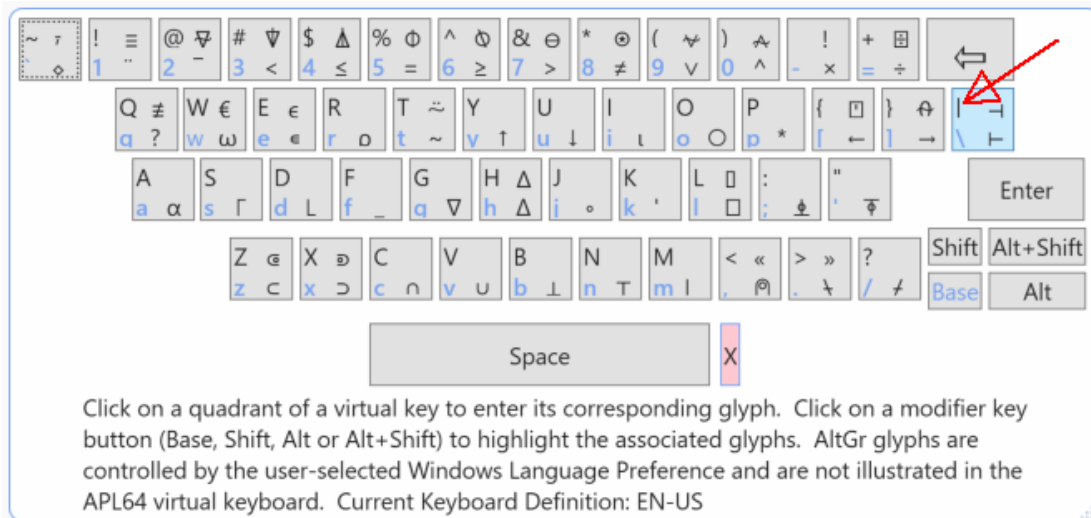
~ ⍨ ` ⋄ | ! ≡ 1 ¨ | @ ⍫ 2 ¯ | # ⍒ 3 < | $ ⍋ 4 ≤ | % ⌽ 5 = | ^ ⍉ 6 ≥ | & ⊖ 7 > | * ⍟ 8 ≠ | ( ⍱ 9 ∨ | ) ⍲ 0 ∧ | ! - × | + ⌹ = ÷ | ⇦

Q ⍶ q ? | W € w ⍵ | E ⍷ e ∊ | R r ⍴ | T ⍨ t ~ | Y y ↑ | U u ↓ | I i ⍳ | O o ○ | P p * | { ⍞ [ ← | } ⍀ ] → | | ⊣ \ ⊢

A a ⍺ | S s ⌈ | D d ⌊ | F f _ | G g ∇ | H Δ h ∆ | J j ∘ | K k ' | L ⌷ l ⎕ | : ; ⍎ | " ' ⍕ | Enter

Z ⍧ z ⊂ | X ⍬ x ⊃ | C c ∩ | V v ∪ | B b ⊥ | N n ⊤ | M m | | < « , ⍝ | > » . ⍀ | ? / ⌿ | Shift | Alt+Shift | Base | Alt

Space | X

Click on a quadrant of a virtual key to enter its corresponding glyph. Click on a modifier key button (Base, Shift, Alt or Alt+Shift) to highlight the associated glyphs. AltGr glyphs are controlled by the user-selected Windows Language Preference and are not illustrated in the APL64 virtual keyboard. Current Keyboard Definition: EN-US